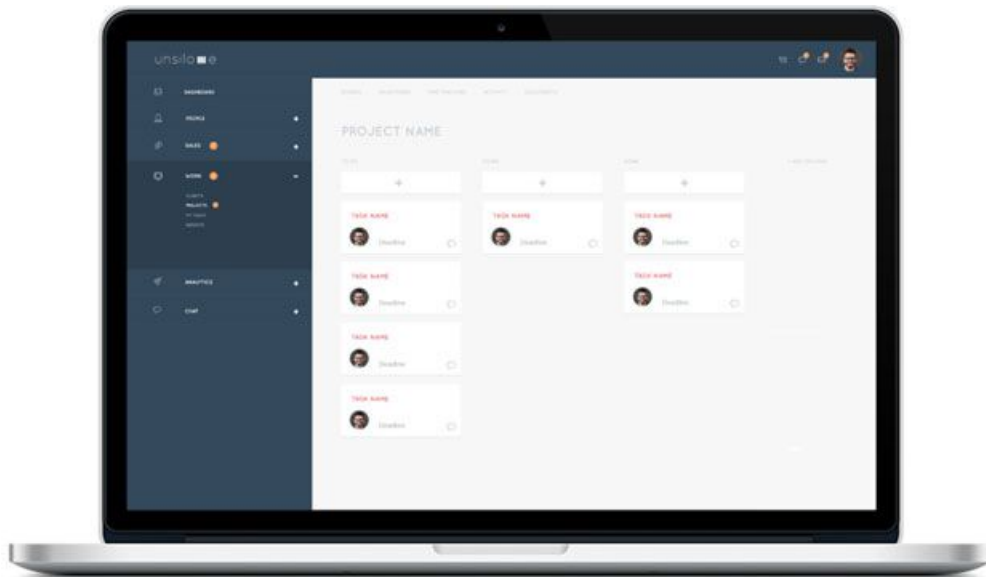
unsilo■e

DASHBOARD
PEOPLE
SALES
WORK
CLIENTS
PROJECTS
MY TASKS
REPORTS
ANALYTICS
CHAT

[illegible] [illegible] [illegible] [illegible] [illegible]

PROJECT NAME

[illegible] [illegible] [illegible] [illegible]

+
TASK NAME
Deadline
TASK NAME
Deadline
TASK NAME
Deadline
TASK NAME
Deadline

+
TASK NAME
Deadline

+
TASK NAME
Deadline
TASK NAME
Deadline